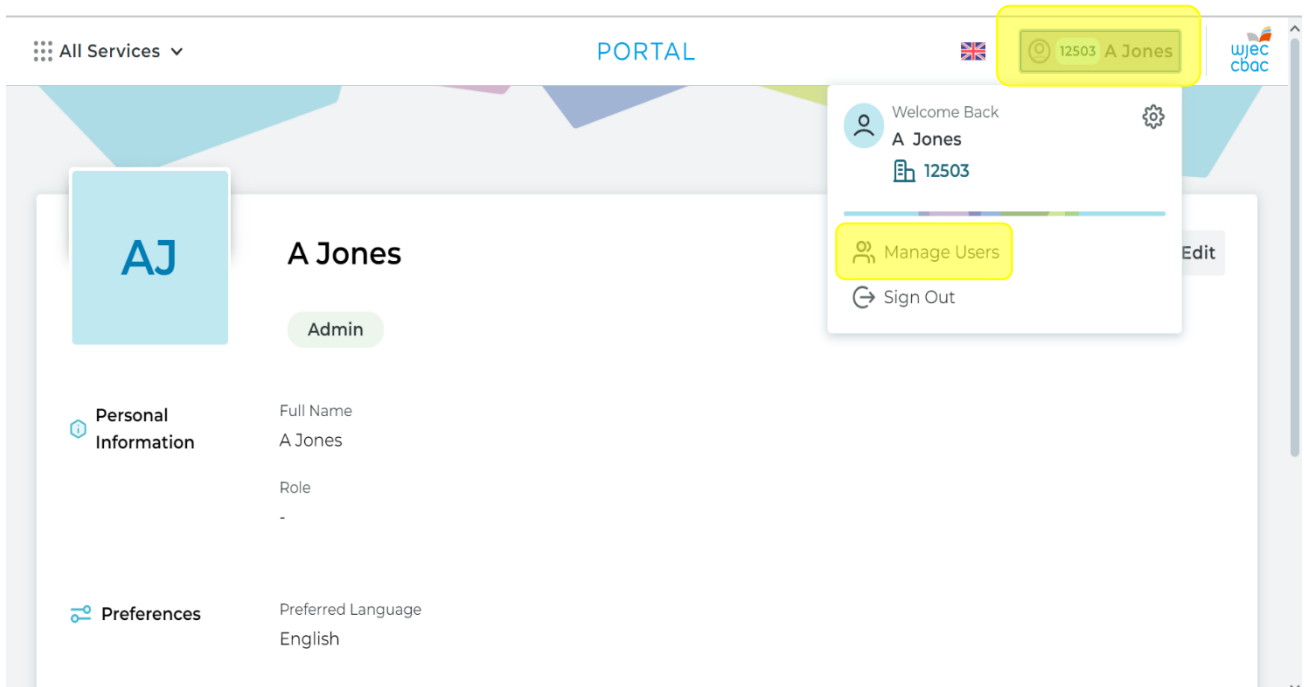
All Services

PORTAL

12503 A Jones

wjec cbac

Welcome Back
A Jones
12503

Manage Users

Sign Out

AJ

A Jones

Edit

Admin

Personal Information

Full Name
A Jones

Role
-

Preferences

Preferred Language
English